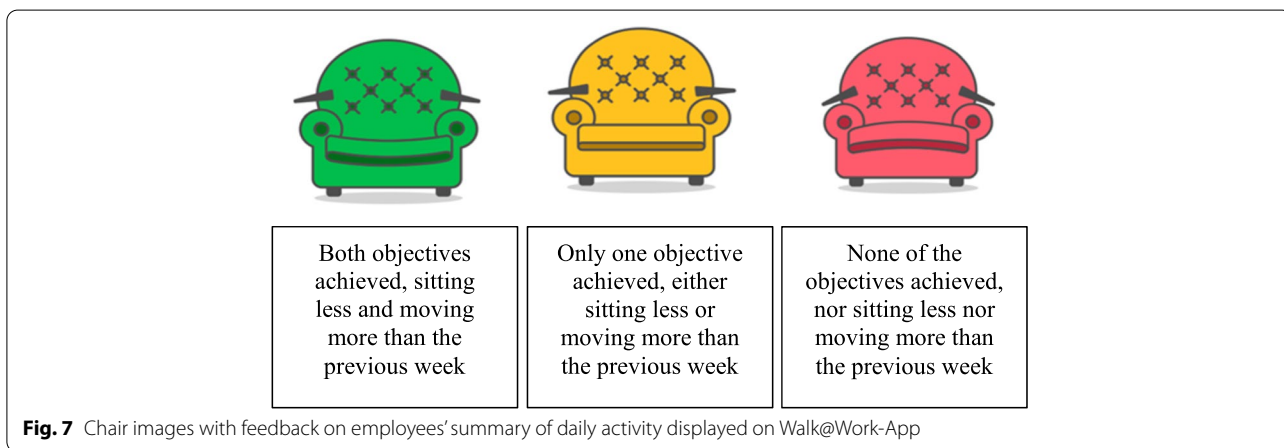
Both objectives achieved, sitting less and moving more than the previous week

Only one objective achieved, either sitting less or moving more than the previous week

None of the objectives achieved, nor sitting less nor moving more than the previous week

**Fig. 7** Chair images with feedback on employees' summary of daily activity displayed on Walk@Work-App